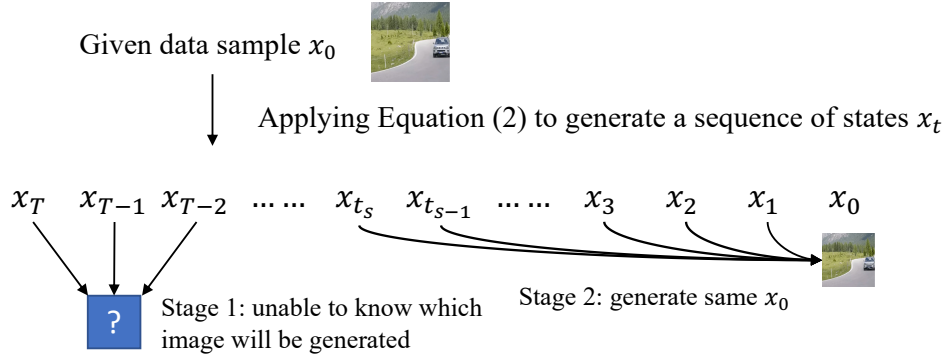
Given data sample $x_0$

Applying Equation (2) to generate a sequence of states $x_t$

$x_T$ $x_{T-1}$ $x_{T-2}$ ... ... $x_{t_s}$ $x_{t_{s-1}}$ ... ... $x_3$ $x_2$ $x_1$ $x_0$

?

Stage 1: unable to know which image will be generated

Stage 2: generate same $x_0$